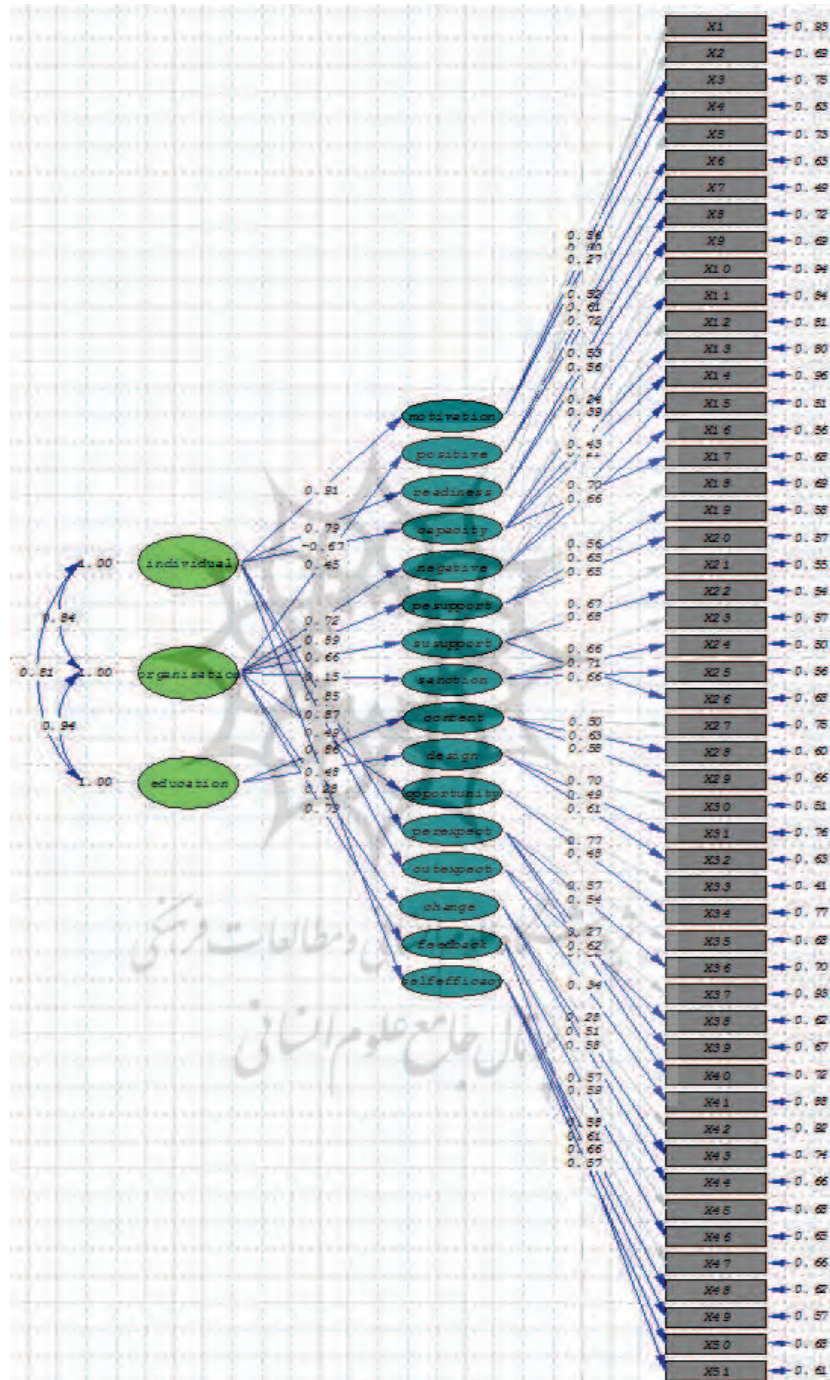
X1 0.85
X2 0.69
X3 0.75
X4 0.63
X5 0.73
X6 0.63
X7 0.49
X8 0.72
X9 0.69
X10 0.96
X11 0.84
X12 0.81
X13 0.80
X14 0.96
X15 0.51
X16 0.56
X17 0.68
X18 0.69
X19 0.58
X20 0.57
X21 0.55
X22 0.54
X23 0.57
X24 0.50
X25 0.56
X26 0.68
X27 0.75
X28 0.60
X29 0.66
X30 0.51
X31 0.76
X32 0.63
X33 0.41
X34 0.77
X35 0.68
X36 0.70
X37 0.93
X38 0.62
X39 0.67
X40 0.72
X41 0.88
X42 0.92
X43 0.74
X44 0.66
X45 0.68
X46 0.65
X47 0.66
X48 0.62
X49 0.57
X50 0.68
X51 0.61

0.36
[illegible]
0.27
0.52
0.61
0.72
0.53
0.56
0.26
0.39
0.43
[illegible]
0.70
0.66
0.56
0.63
0.65
0.67
0.68
0.66
0.71
0.66
0.50
0.63
0.58
0.70
0.49
0.61
0.77
0.48
0.57
0.54
0.27
0.62
0.34
0.28
0.51
0.58
0.57
0.59
0.58
0.61
0.66
0.57

motivation
positive
readiness
capacity
negative
pesupport
susupport
sanction
content
design
opportunity
perexpect
outexpect
change
feedback
selfefficacy

0.91
0.79
-0.67
0.45
0.72
0.69
0.66
0.15
0.85
0.87
0.46
0.86
0.48
0.28
0.73

individual 1.00
organisation 1.00
education 1.00
0.84
0.81
0.94